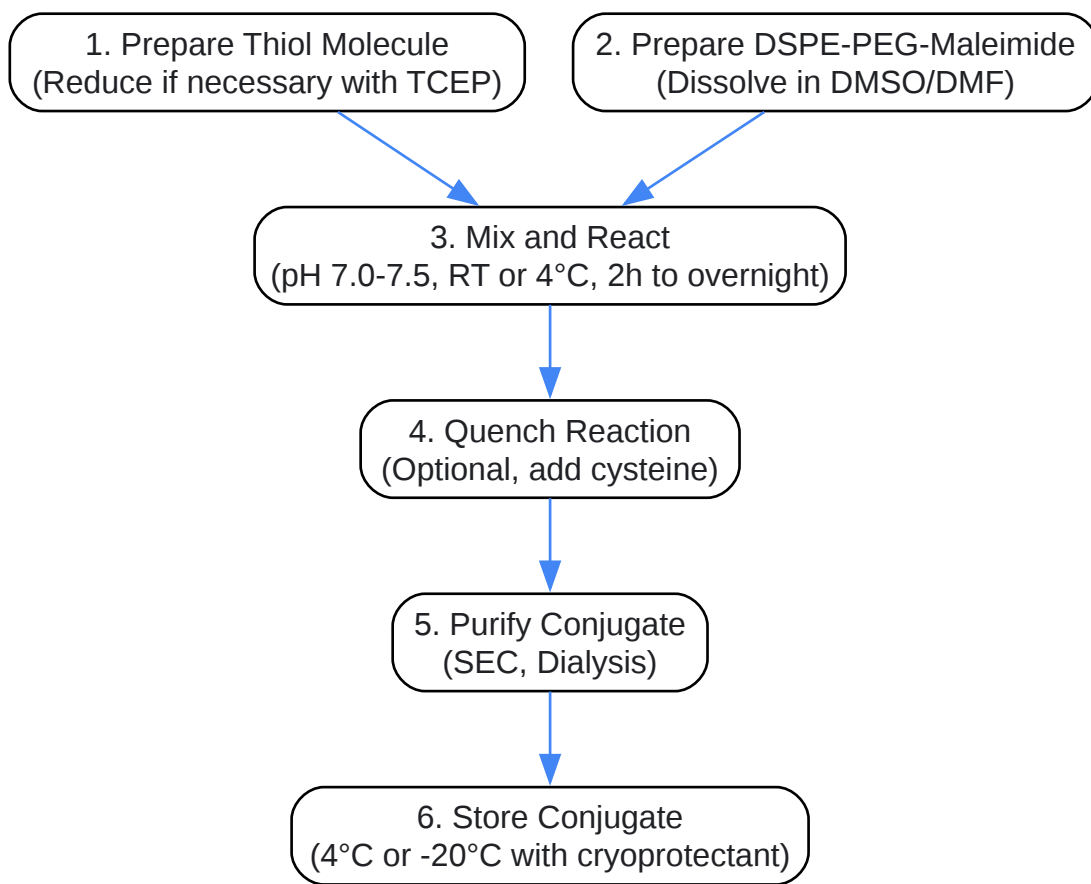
1. Prepare Thiol Molecule
(Reduce if necessary with TCEP)

2. Prepare DSPE-PEG-Maleimide
(Dissolve in DMSO/DMF)

3. Mix and React
(pH 7.0-7.5, RT or 4°C, 2h to overnight)

4. Quench Reaction
(Optional, add cysteine)

5. Purify Conjugate
(SEC, Dialysis)

6. Store Conjugate
(4°C or -20°C with cryoprotectant)